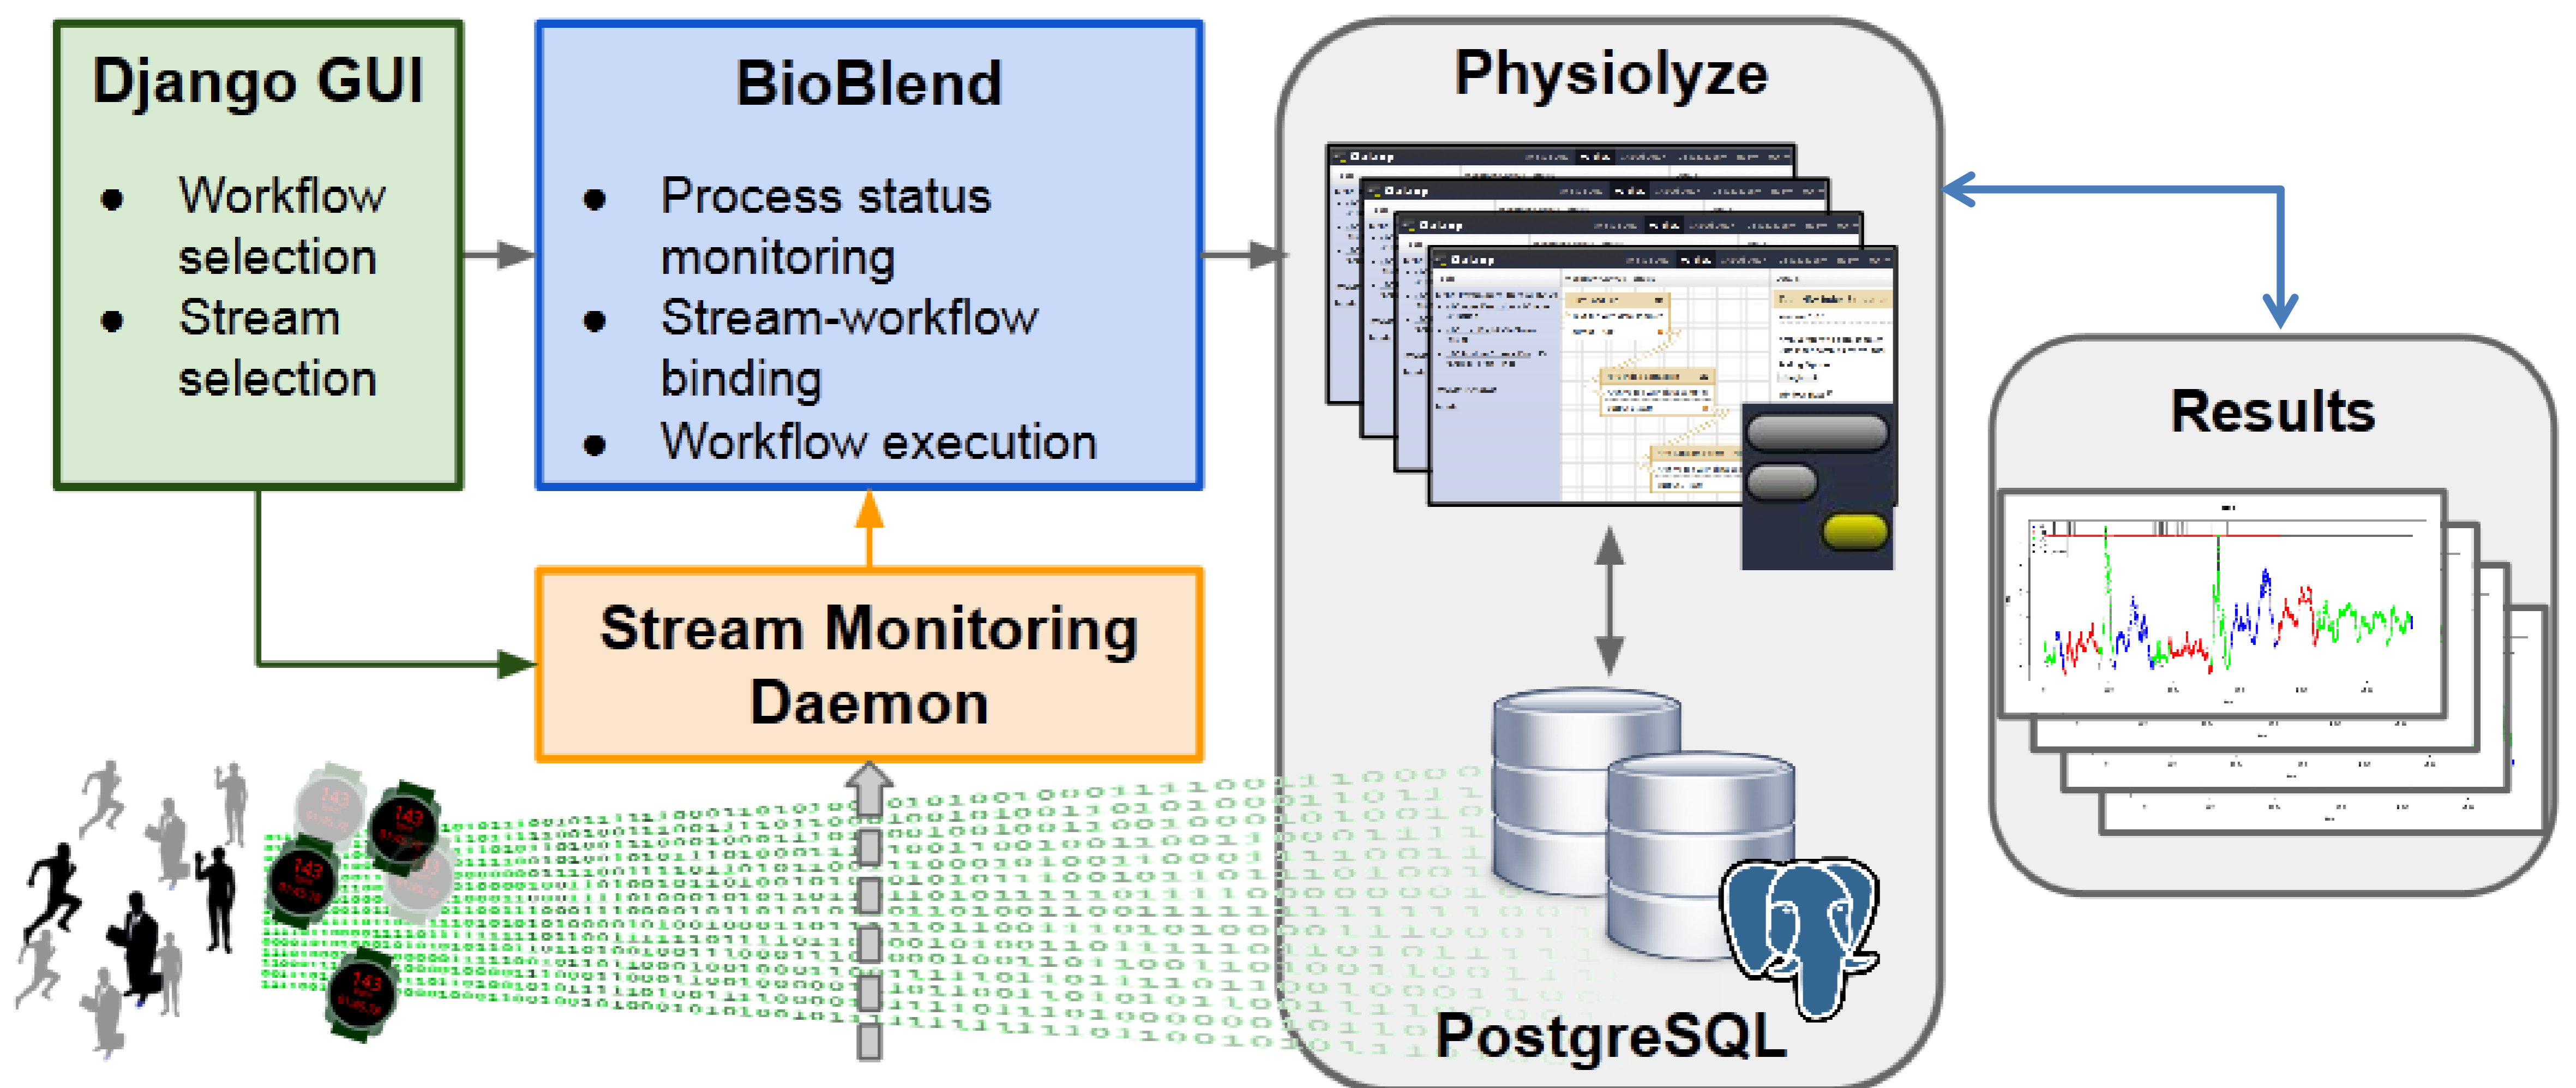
Django GUI

- Workflow selection
- Stream selection

BioBlend

- Process status monitoring
- Stream-workflow binding
- Workflow execution

Stream Monitoring Daemon

Physiolyze

Galaxy

Galaxy

Galaxy

Galaxy

PostgreSQL

Results